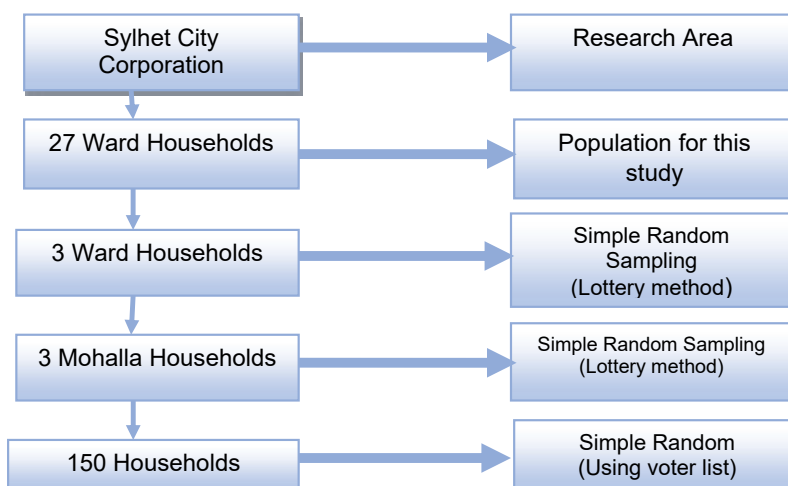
Sylhet City Corporation

Research Area

27 Ward Households

Population for this study

3 Ward Households

Simple Random Sampling (Lottery method)

3 Mohalla Households

Simple Random Sampling (Lottery method)

150 Households

Simple Random (Using voter list)